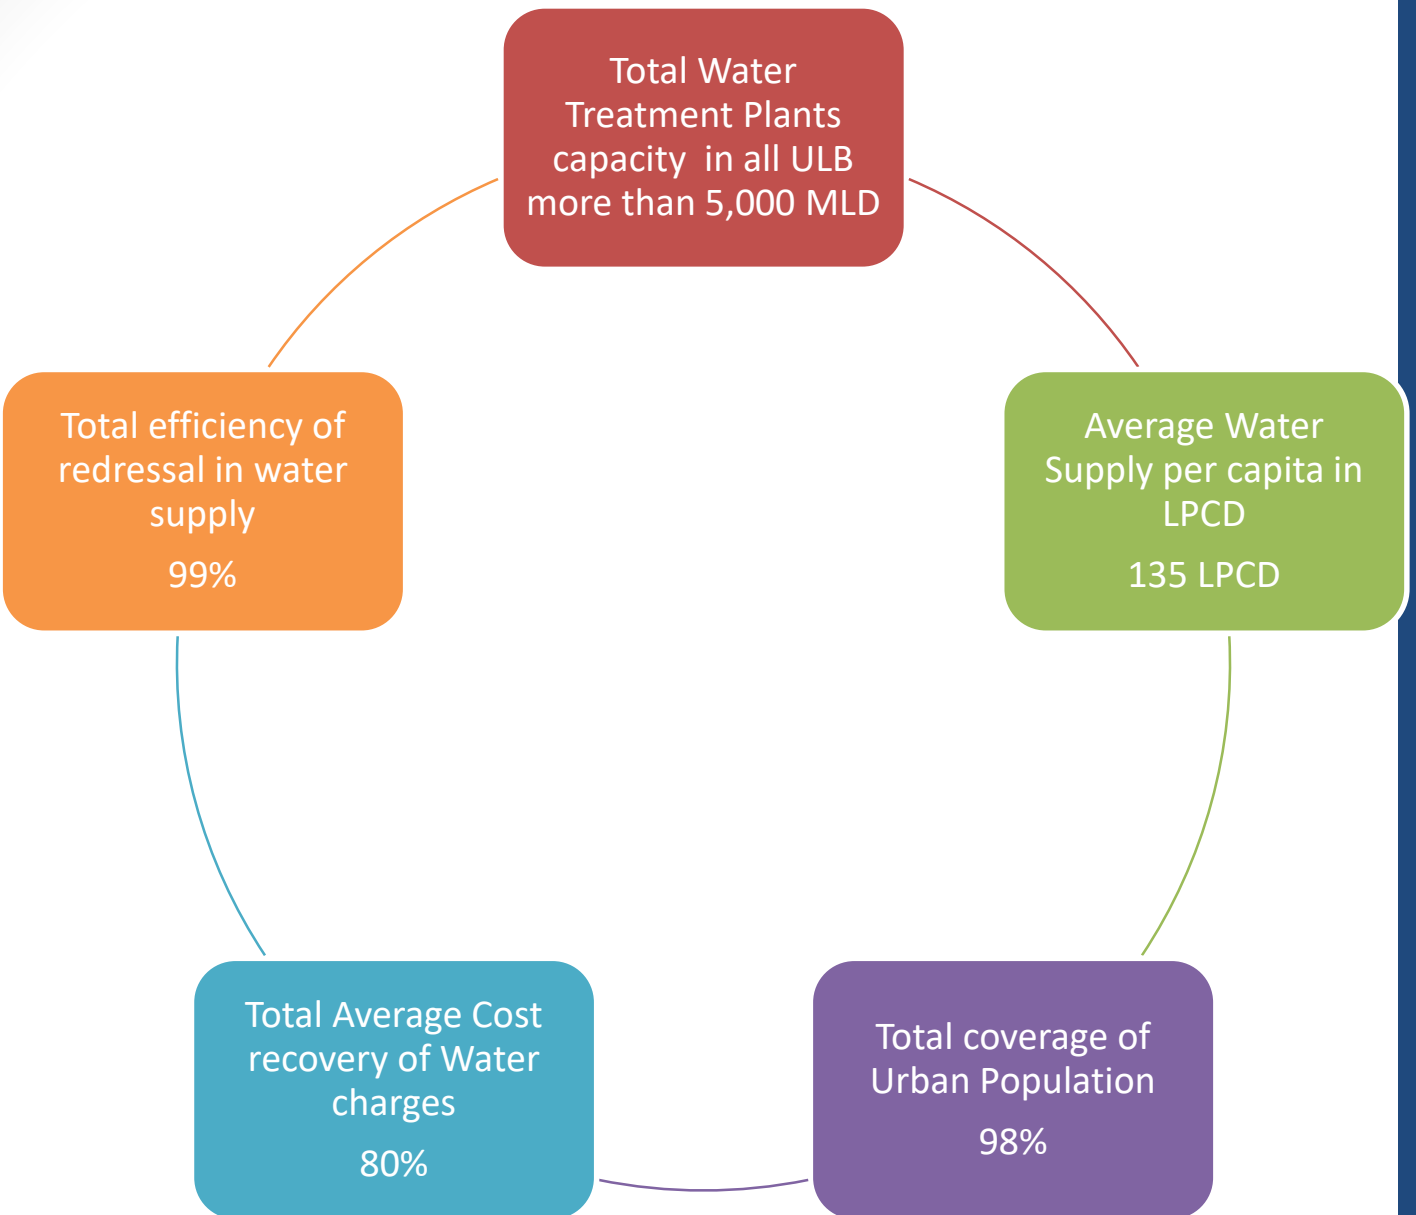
Total Water Treatment Plants capacity in all ULB more than 5,000 MLD

Average Water Supply per capita in LPCD

135 LPCD

Total coverage of Urban Population

98%

Total Average Cost recovery of Water charges

80%

Total efficiency of redressal in water supply

99%